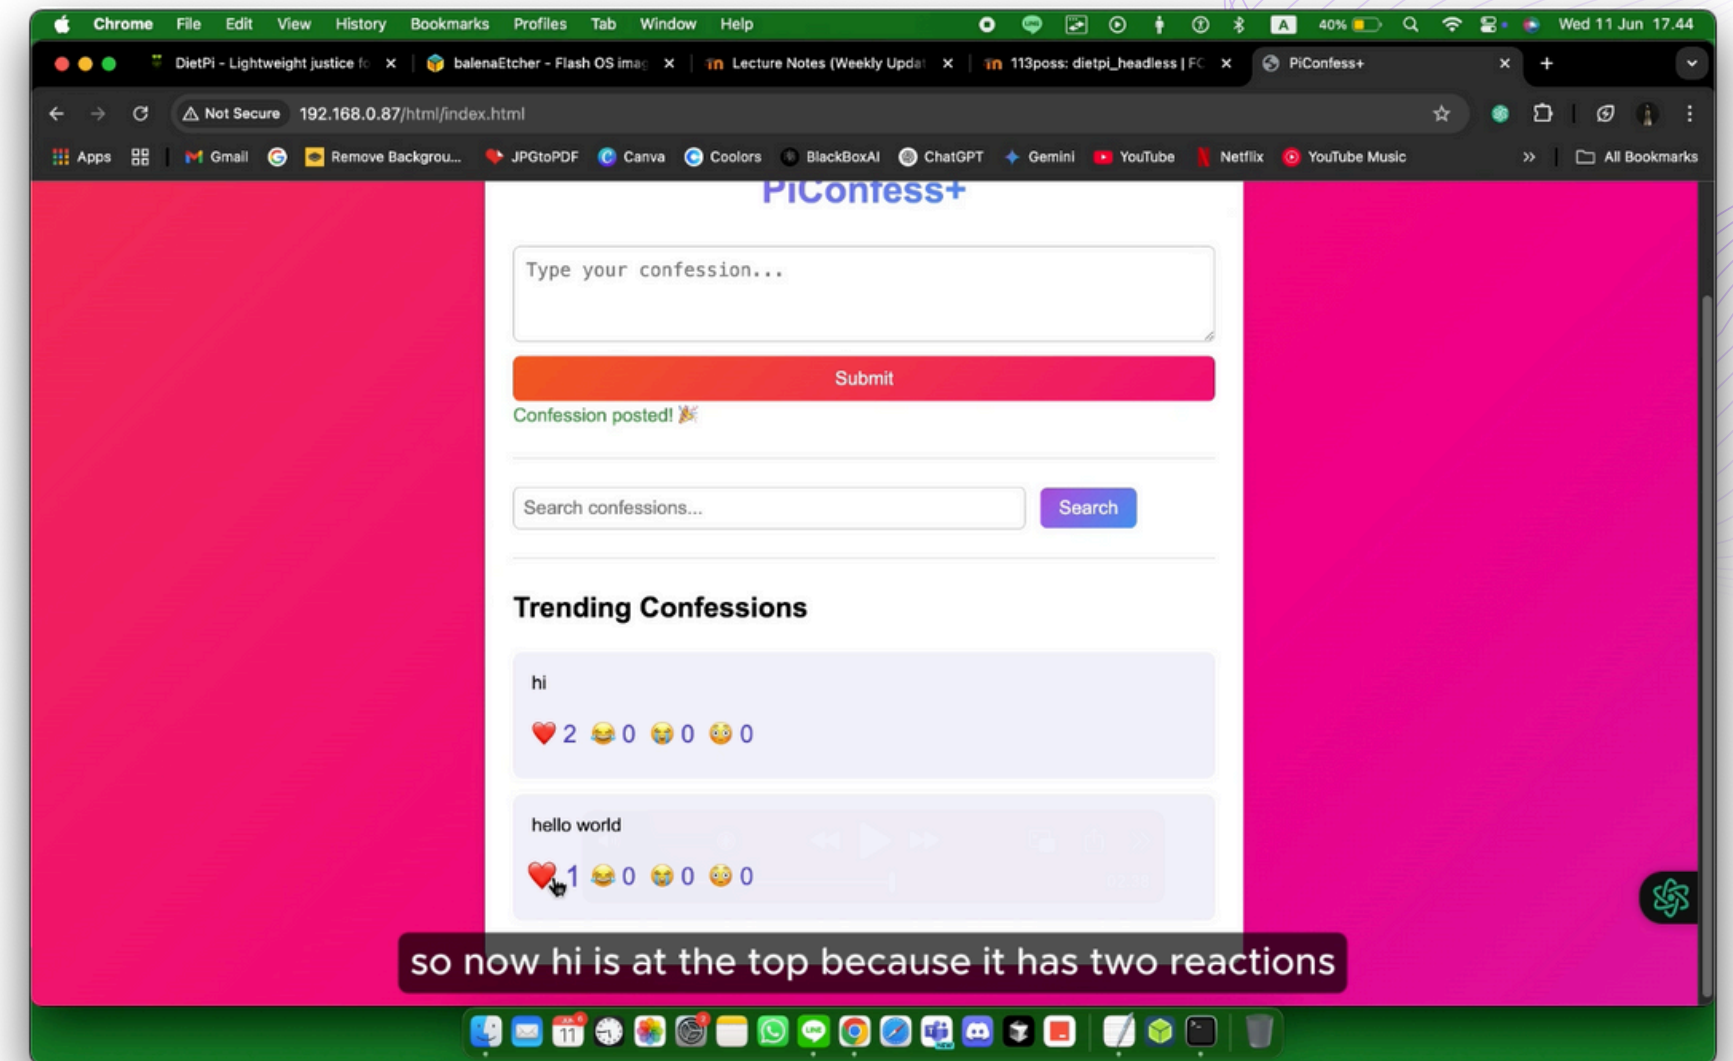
Chrome File Edit View History Bookmarks Profiles Tab Window Help
A 40% Wed 11 Jun 17.44

DietPi - Lightweight justice fc ×
balenaEtcher - Flash OS imag ×
Lecture Notes (Weekly Updat ×
113poss: dietpi_headless | FC ×
PiConfess+ ×

Not Secure 192.168.0.87/html/index.html

Apps Gmail Remove Backgrou... JPGtoPDF Canva Coolors BlackBoxAI ChatGPT Gemini YouTube Netflix YouTube Music All Bookmarks

PiConfess+

Type your confession...

Submit

Confession posted! 🎉

Search confessions...

Search

Trending Confessions

hi

❤️ 2 😂 0 😭 0 😳 0

hello world

❤️ 1 😂 0 😭 0 😳 0

so now hi is at the top because it has two reactions